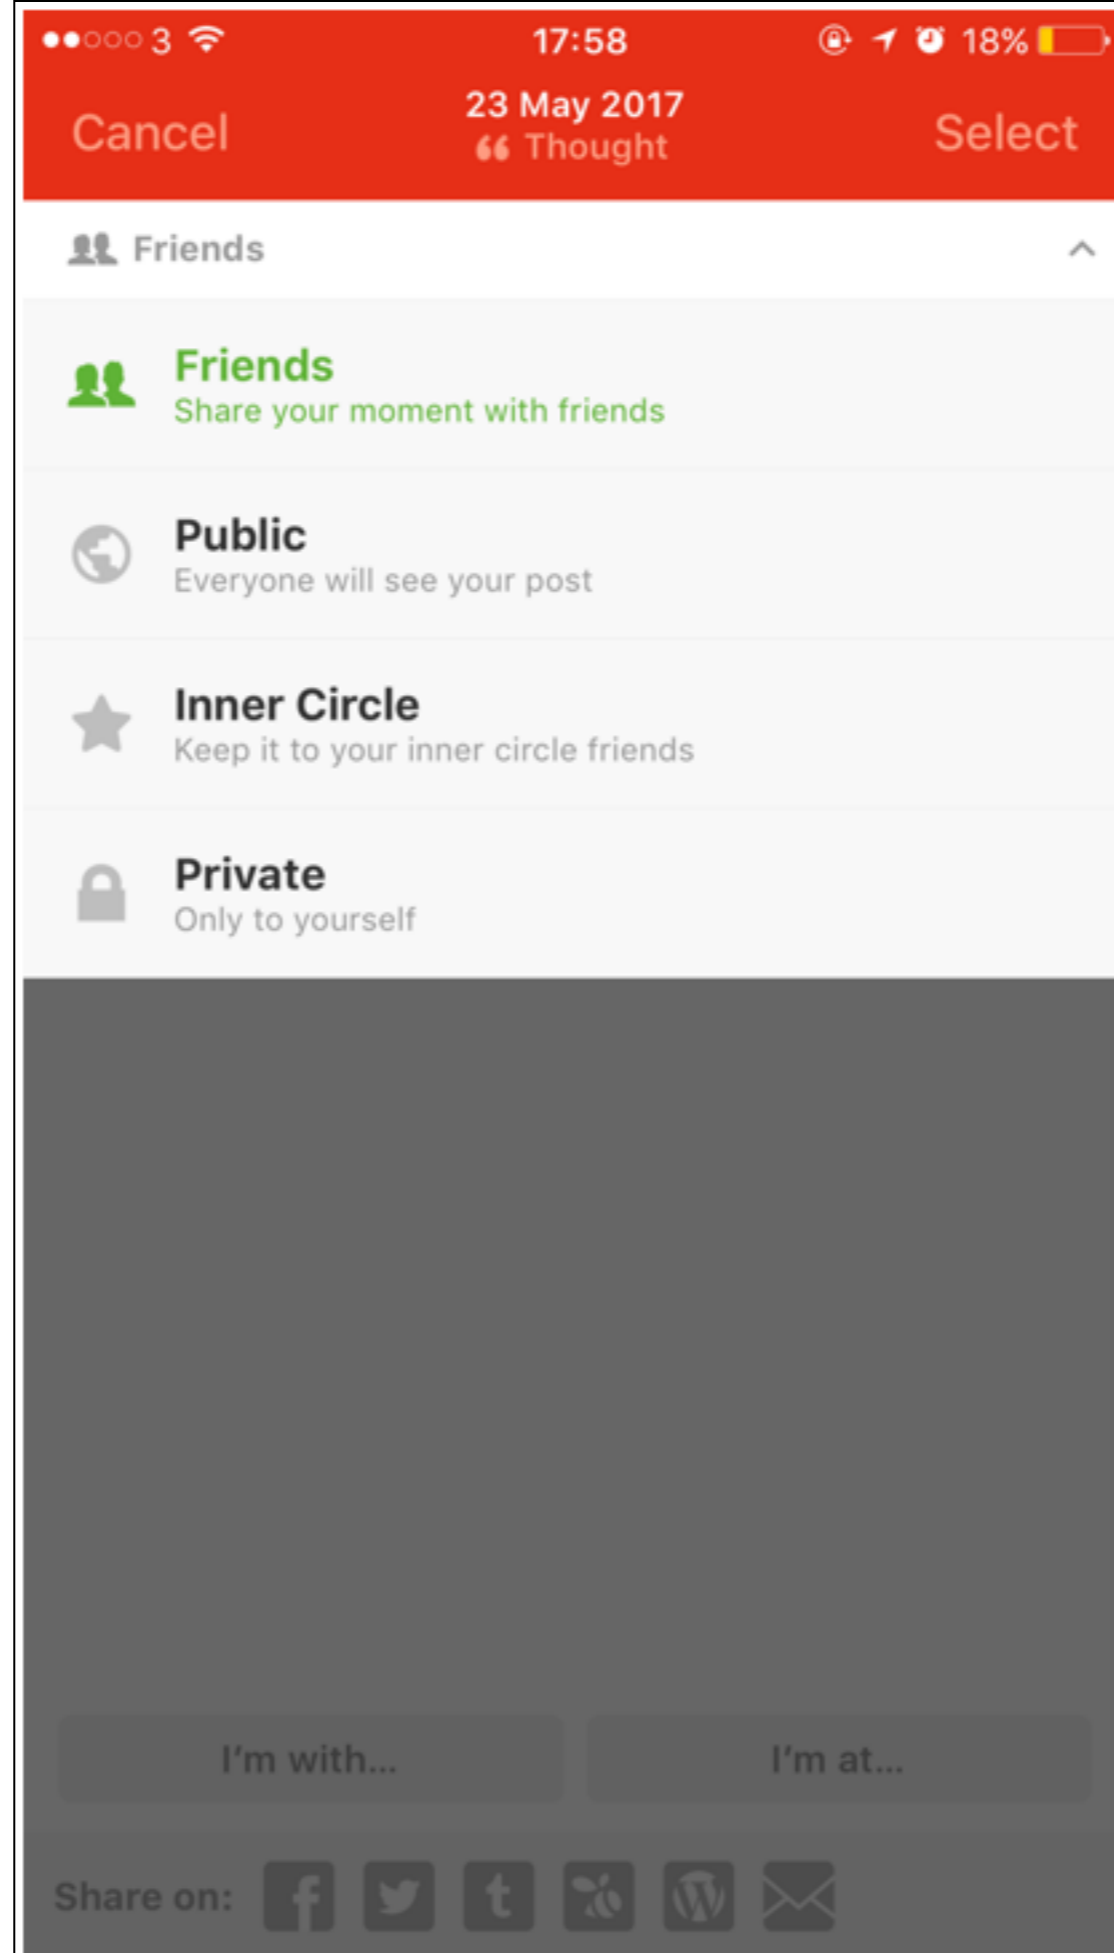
●●○○○ 3 17:58 18%

Cancel 23 May 2017 Thought Select

Friends

Friends
Share your moment with friends

Public
Everyone will see your post

Inner Circle
Keep it to your inner circle friends

Private
Only to yourself

I'm with... I'm at...

Share on: